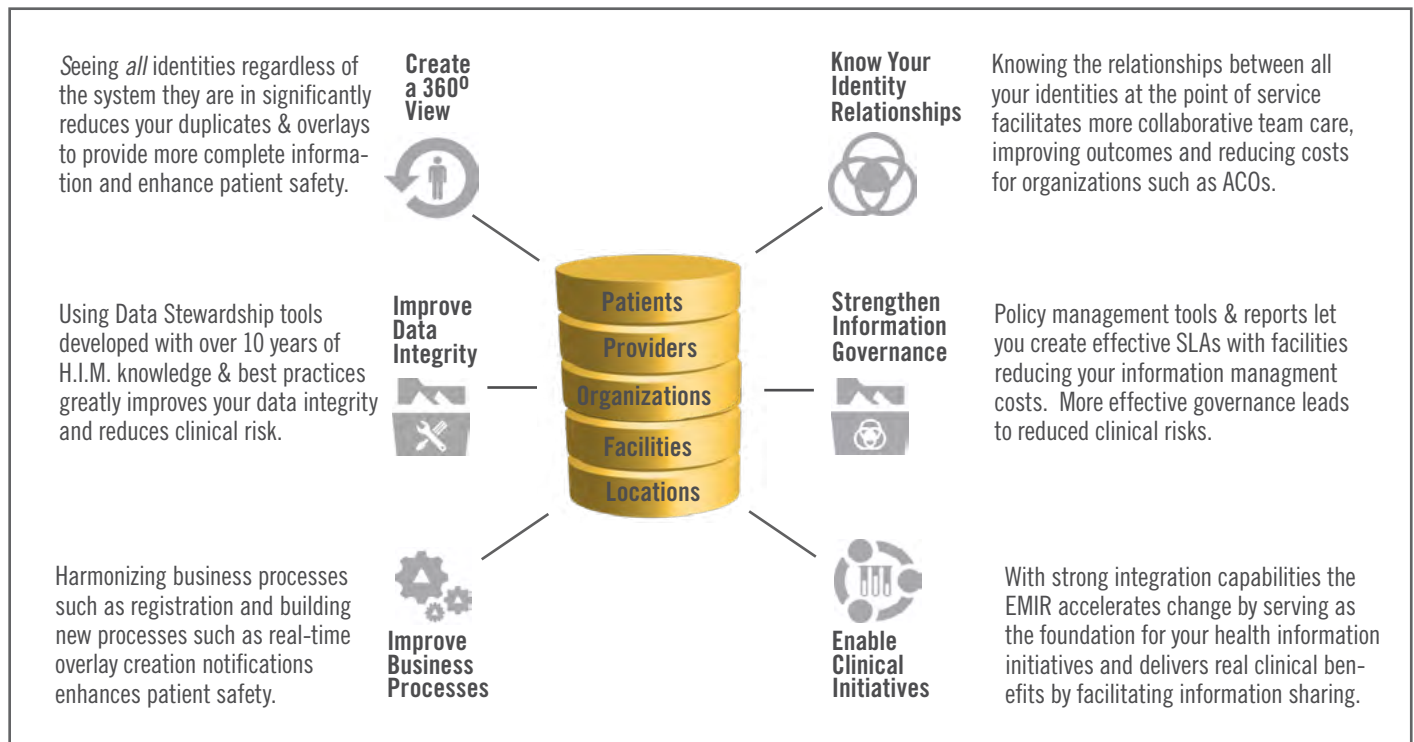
Seeing all identities regardless of the system they are in significantly reduces your duplicates & overlays to provide more complete information and enhance patient safety.

Create a 360$^0$ View

Know Your Identity Relationships

Knowing the relationships between all your identities at the point of service facilitates more collaborative team care, improving outcomes and reducing costs for organizations such as ACOs.

Using Data Stewardship tools developed with over 10 years of H.I.M. knowledge & best practices greatly improves your data integrity and reduces clinical risk.

Improve Data Integrity

Patients

Providers

Organizations

Facilities

Locations

Strengthen Information Governance

Policy management tools & reports let you create effective SLAs with facilities reducing your information managment costs. More effective governance leads to reduced clinical risks.

Harmonizing business processes such as registration and building new processes such as real-time overlay creation notifications enhances patient safety.

Improve Business Processes

Enable Clinical Initiatives

With strong integration capabilities the EMIR accelerates change by serving as the foundation for your health information initiatives and delivers real clinical benefits by facilitating information sharing.